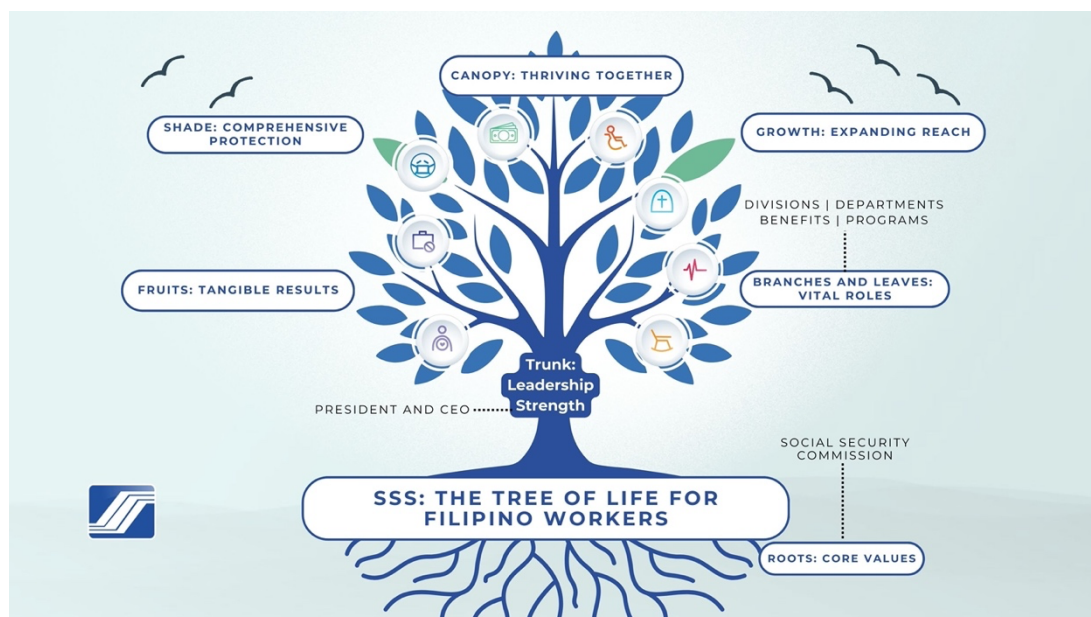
CANOPY: THRIVING TOGETHER

SHADE: COMPREHENSIVE PROTECTION

GROWTH: EXPANDING REACH

DIVISIONS | DEPARTMENTS
BENEFITS | PROGRAMS

FRUITS: TANGIBLE RESULTS

BRANCHES AND LEAVES: VITAL ROLES

Trunk: Leadership Strength

PRESIDENT AND CEO

SOCIAL SECURITY COMMISSION

SSS: THE TREE OF LIFE FOR FILIPINO WORKERS

ROOTS: CORE VALUES